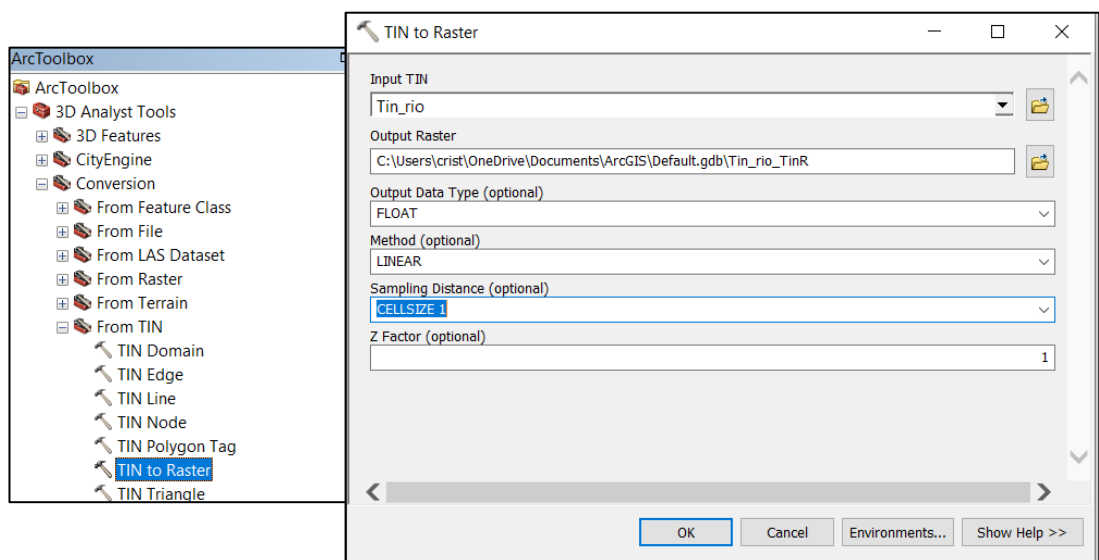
ArcToolbox
ArcToolbox
3D Analyst Tools
3D Features
CityEngine
Conversion
From Feature Class
From File
From LAS Dataset
From Raster
From Terrain
From TIN
TIN Domain
TIN Edge
TIN Line
TIN Node
TIN Polygon Tag
TIN to Raster
TIN Triangle

TIN to Raster

Input TIN
Tin_rio
Output Raster
C:\Users\crist\OneDrive\Documents\ArcGIS\Default.gdb\Tin_rio_TinR
Output Data Type (optional)
FLOAT
Method (optional)
LINEAR
Sampling Distance (optional)
CELLSIZE 1
Z Factor (optional)
1

OK
Cancel
Environments...
Show Help >>